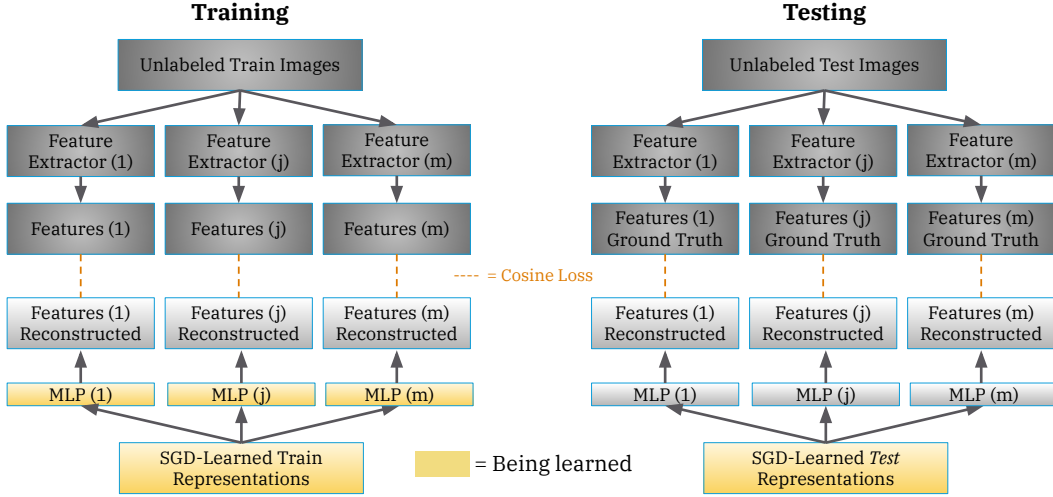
**Training**

Unlabeled Train Images

Feature Extractor (1)

Feature Extractor (j)

Feature Extractor (m)

Features (1)

Features (j)

Features (m)

Features (1) Reconstructed

Features (j) Reconstructed

Features (m) Reconstructed

MLP (1)

MLP (j)

MLP (m)

SGD-Learned Train Representations

---- = Cosine Loss

= Being learned

**Testing**

Unlabeled Test Images

Feature Extractor (1)

Feature Extractor (j)

Feature Extractor (m)

Features (1) Ground Truth

Features (j) Ground Truth

Features (m) Ground Truth

Features (1) Reconstructed

Features (j) Reconstructed

Features (m) Reconstructed

MLP (1)

MLP (j)

MLP (m)

SGD-Learned *Test* Representations